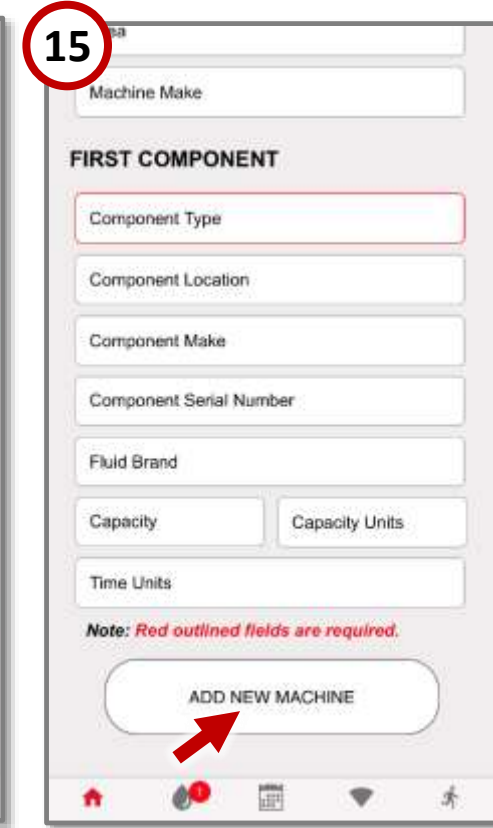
15

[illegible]sa

Machine Make

FIRST COMPONENT

Component Type

Component Location

Component Make

Component Serial Number

Fluid Brand

Capacity

Capacity Units

Time Units

Note: Red outlined fields are required.

ADD NEW MACHINE

1